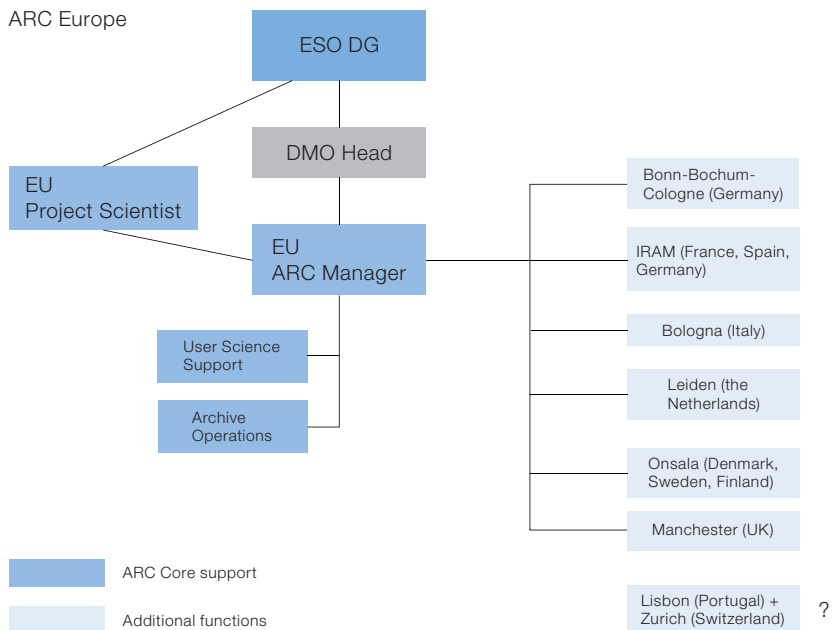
ARC Europe

ESO DG

DMO Head

EU
Project Scientist

EU
ARC Manager

User Science Support

Archive Operations

Bonn-Bochum-Cologne (Germany)

IRAM (France, Spain, Germany)

Bologna (Italy)

Leiden (the Netherlands)

Onsala (Denmark, Sweden, Finland)

Manchester (UK)

ARC Core support

Additional functions

Lisbon (Portugal) + Zurich (Switzerland)

?